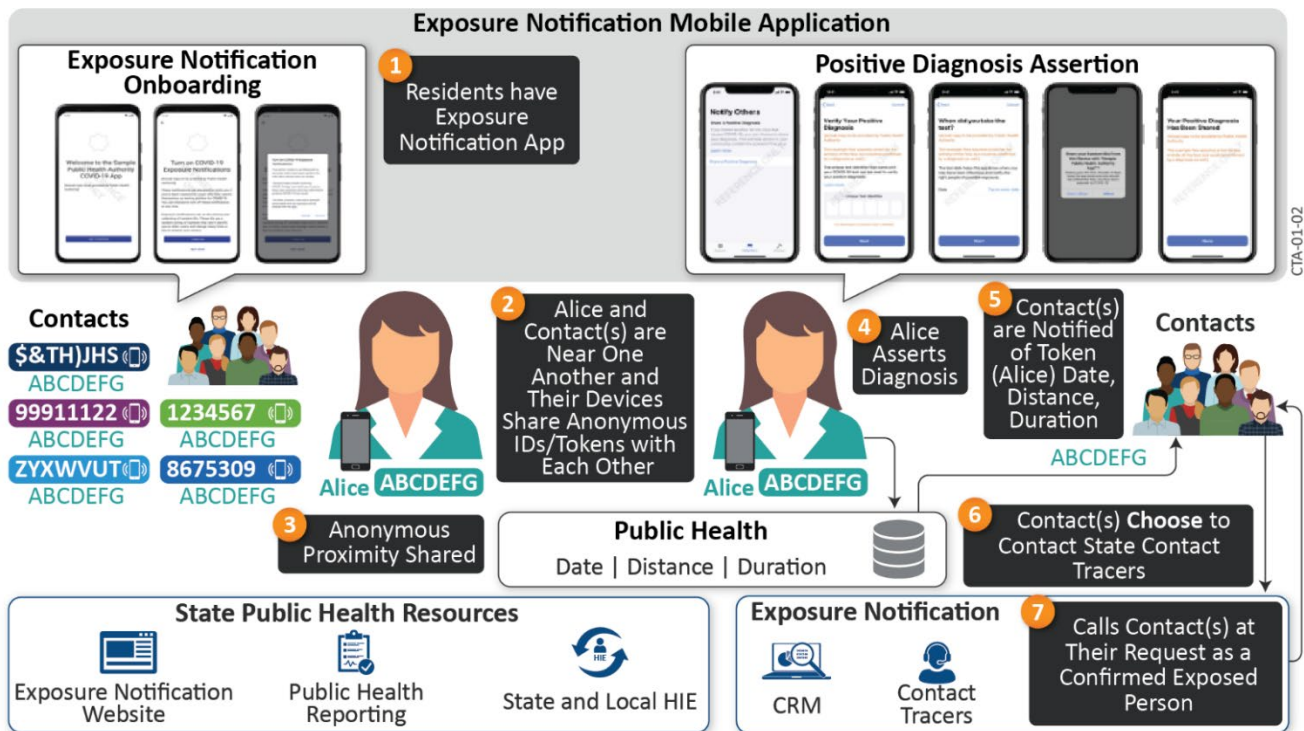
Exposure Notification Mobile Application

Exposure Notification Onboarding

1 Residents have Exposure Notification App

Positive Diagnosis Assertion

CTA-01-02

Contacts

$&TH)JHS
ABCDEFG
99911122
ABCDEFG
1234567
ABCDEFG
ZYXWVUT
ABCDEFG
8675309
ABCDEFG

Alice ABCDEFG

2 Alice and Contact(s) are Near One Another and Their Devices Share Anonymous IDs/Tokens with Each Other

3 Anonymous Proximity Shared

Alice ABCDEFG

4 Alice Asserts Diagnosis

5 Contact(s) are Notified of Token (Alice) Date, Distance, Duration

Contacts

ABCDEFG

Public Health
Date | Distance | Duration

6 Contact(s) Choose to Contact State Contact Tracers

State Public Health Resources

Exposure Notification Website

Public Health Reporting

HIE
State and Local HIE

Exposure Notification

CRM

Contact Tracers

7 Calls Contact(s) at Their Request as a Confirmed Exposed Person